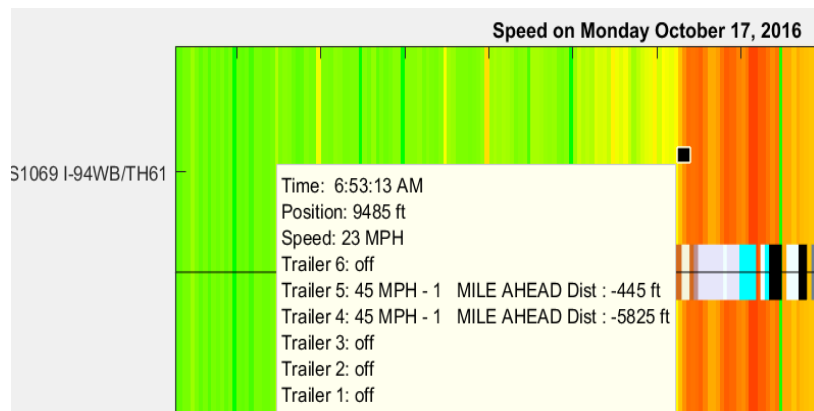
Speed on Monday October 17, 2016

S1069 I-94WB/TH61

Time: 6:53:13 AM
Position: 9485 ft
Speed: 23 MPH
Trailer 6: off
Trailer 5: 45 MPH - 1 MILE AHEAD Dist : -445 ft
Trailer 4: 45 MPH - 1 MILE AHEAD Dist : -5825 ft
Trailer 3: off
Trailer 2: off
Trailer 1: off